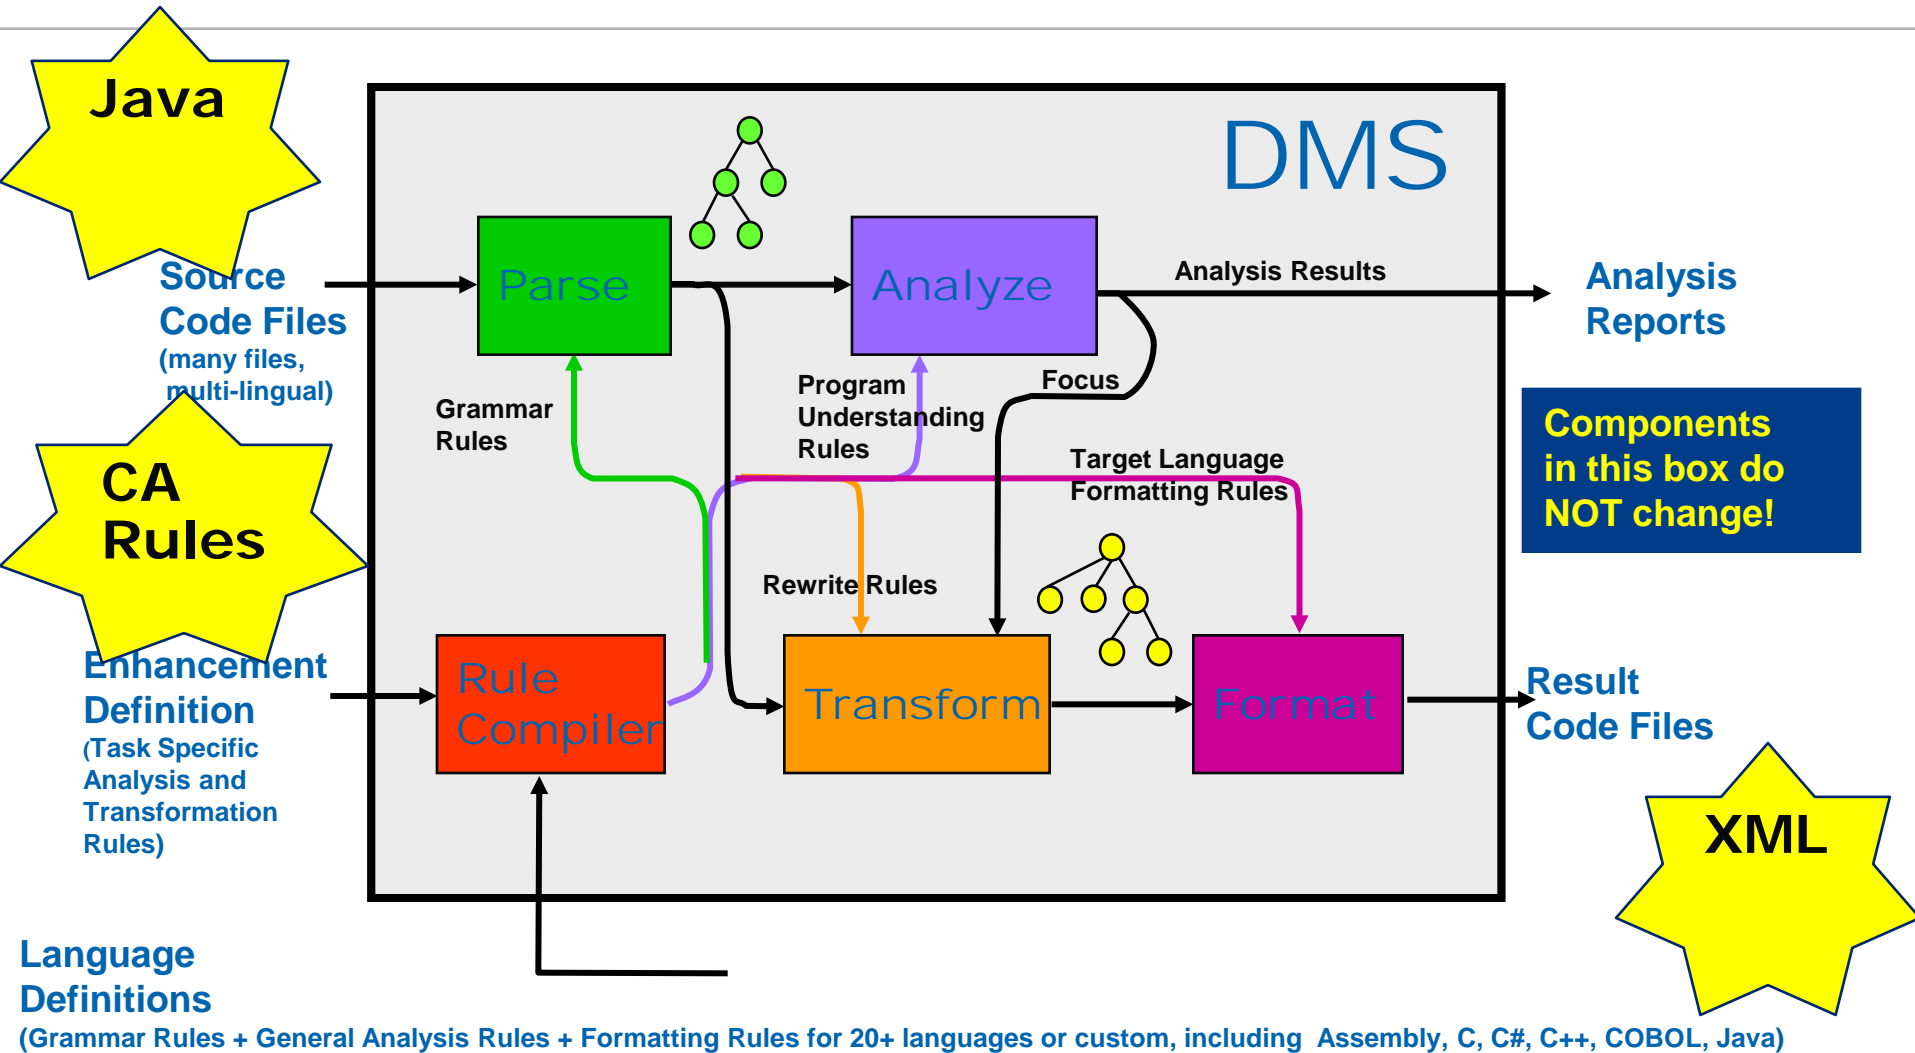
Java

DMS

Source Code Files
(many files, multi-lingual)

Parse

Analyze

Analysis Results

Analysis Reports

Grammar Rules

Program Understanding Rules

Focus

Components in this box do NOT change!

CA Rules

Target Language Formatting Rules

Rewrite Rules

Enhancement Definition
(Task Specific Analysis and Transformation Rules)

Rule Compiler

Transform

Format

Result Code Files

XML

Language Definitions
(Grammar Rules + General Analysis Rules + Formatting Rules for 20+ languages or custom, including Assembly, C, C#, C++, COBOL, Java)